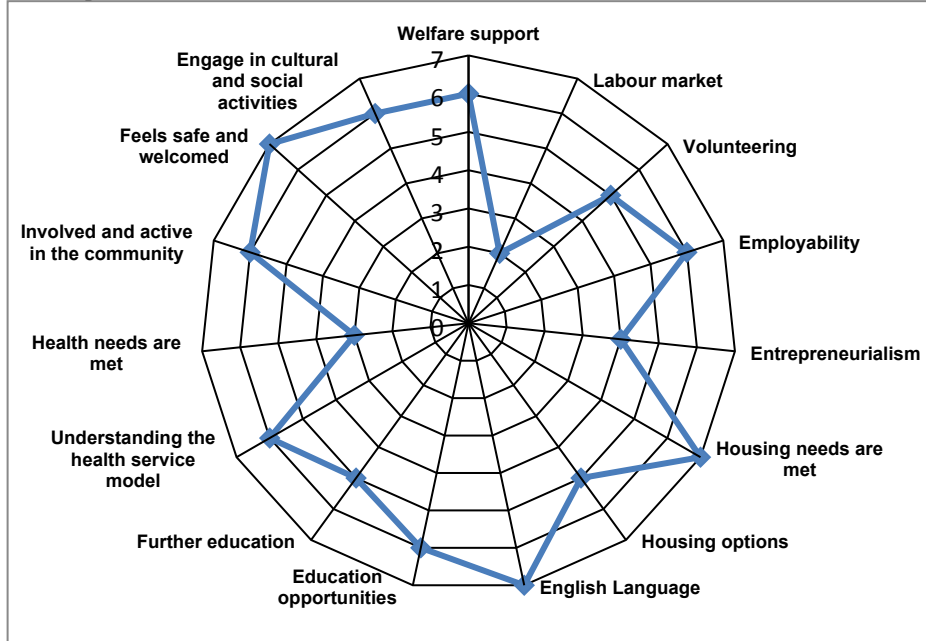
Welfare support
7
6
5
4
3
2
1
0
Labour market
Volunteering
Employability
Entrepreneurialism
Housing needs are met
Housing options
English Language
Education opportunities
Further education
Understanding the health service model
Health needs are met
Involved and active in the community
Feels safe and welcomed
Engage in cultural and social activities